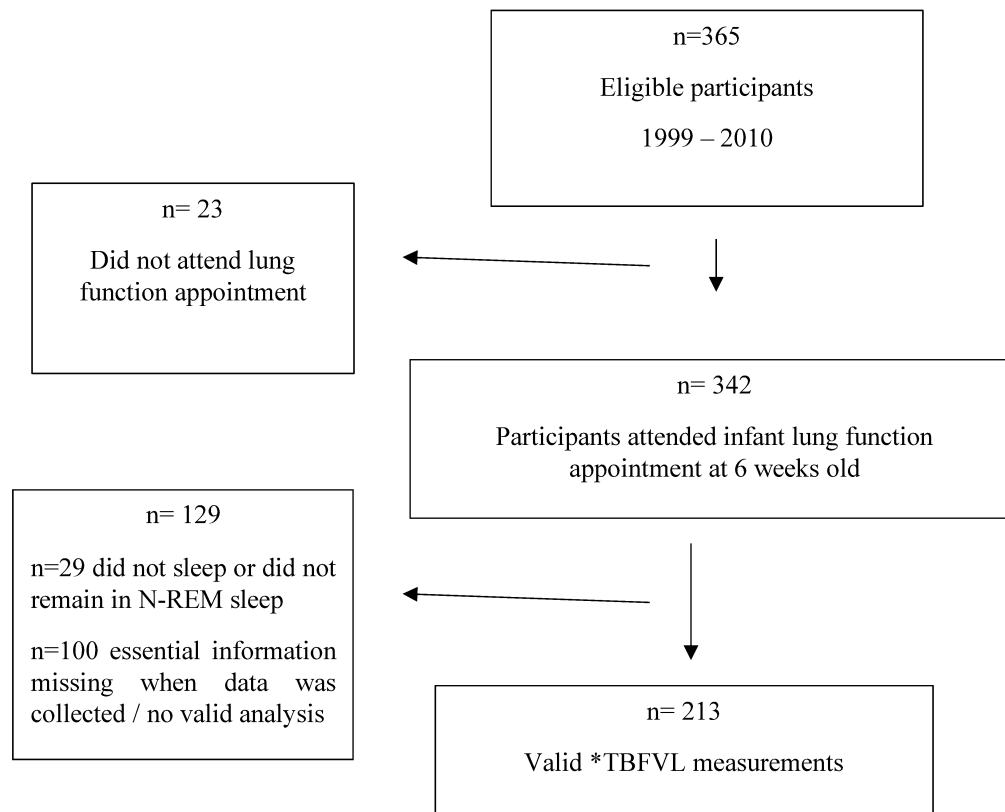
n=365

Eligible participants

1999 – 2010

n= 23

Did not attend lung function appointment

n= 342

Participants attended infant lung function appointment at 6 weeks old

n= 129

n=29 did not sleep or did not remain in N-REM sleep

n=100 essential information missing when data was collected / no valid analysis

n= 213

Valid *TBFVL measurements